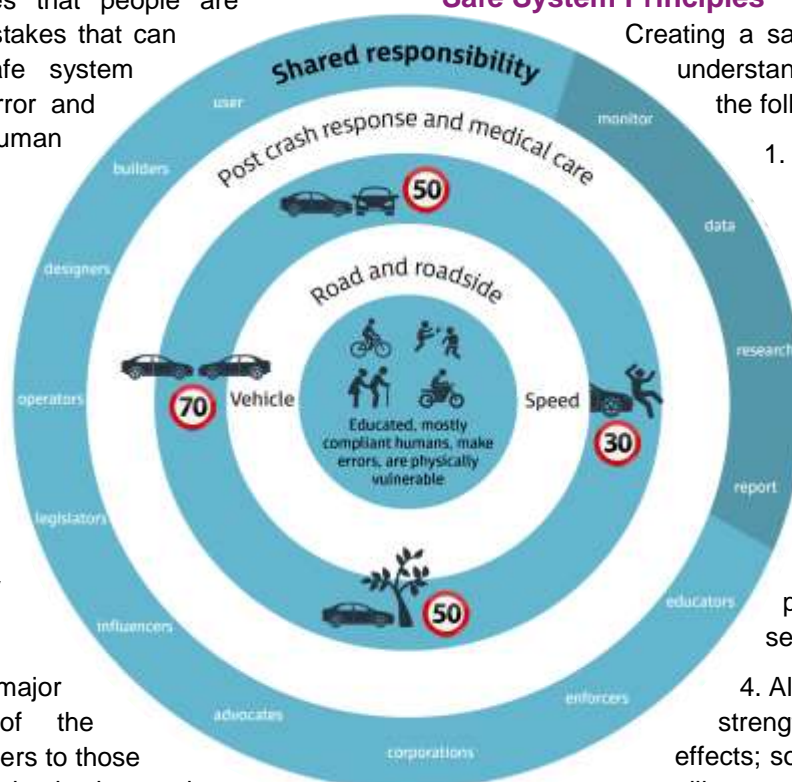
s that people are
stakes that can
afe system
rror and
uman

major
of the
ers to those

Safe System Principles

Creating a sa
understan
the foll

1.

p
se

4. Al
streng
effects; so

Shared responsibility

user
builders
designers
operators
legislators
influencers
advocates
corporations
enforcers
educators
report
research
data
monitor

Post crash response and medical care

50

Road and roadside

70
Vehicle

Speed
30

Educated, mostly compliant humans, make errors, are physically vulnerable

50